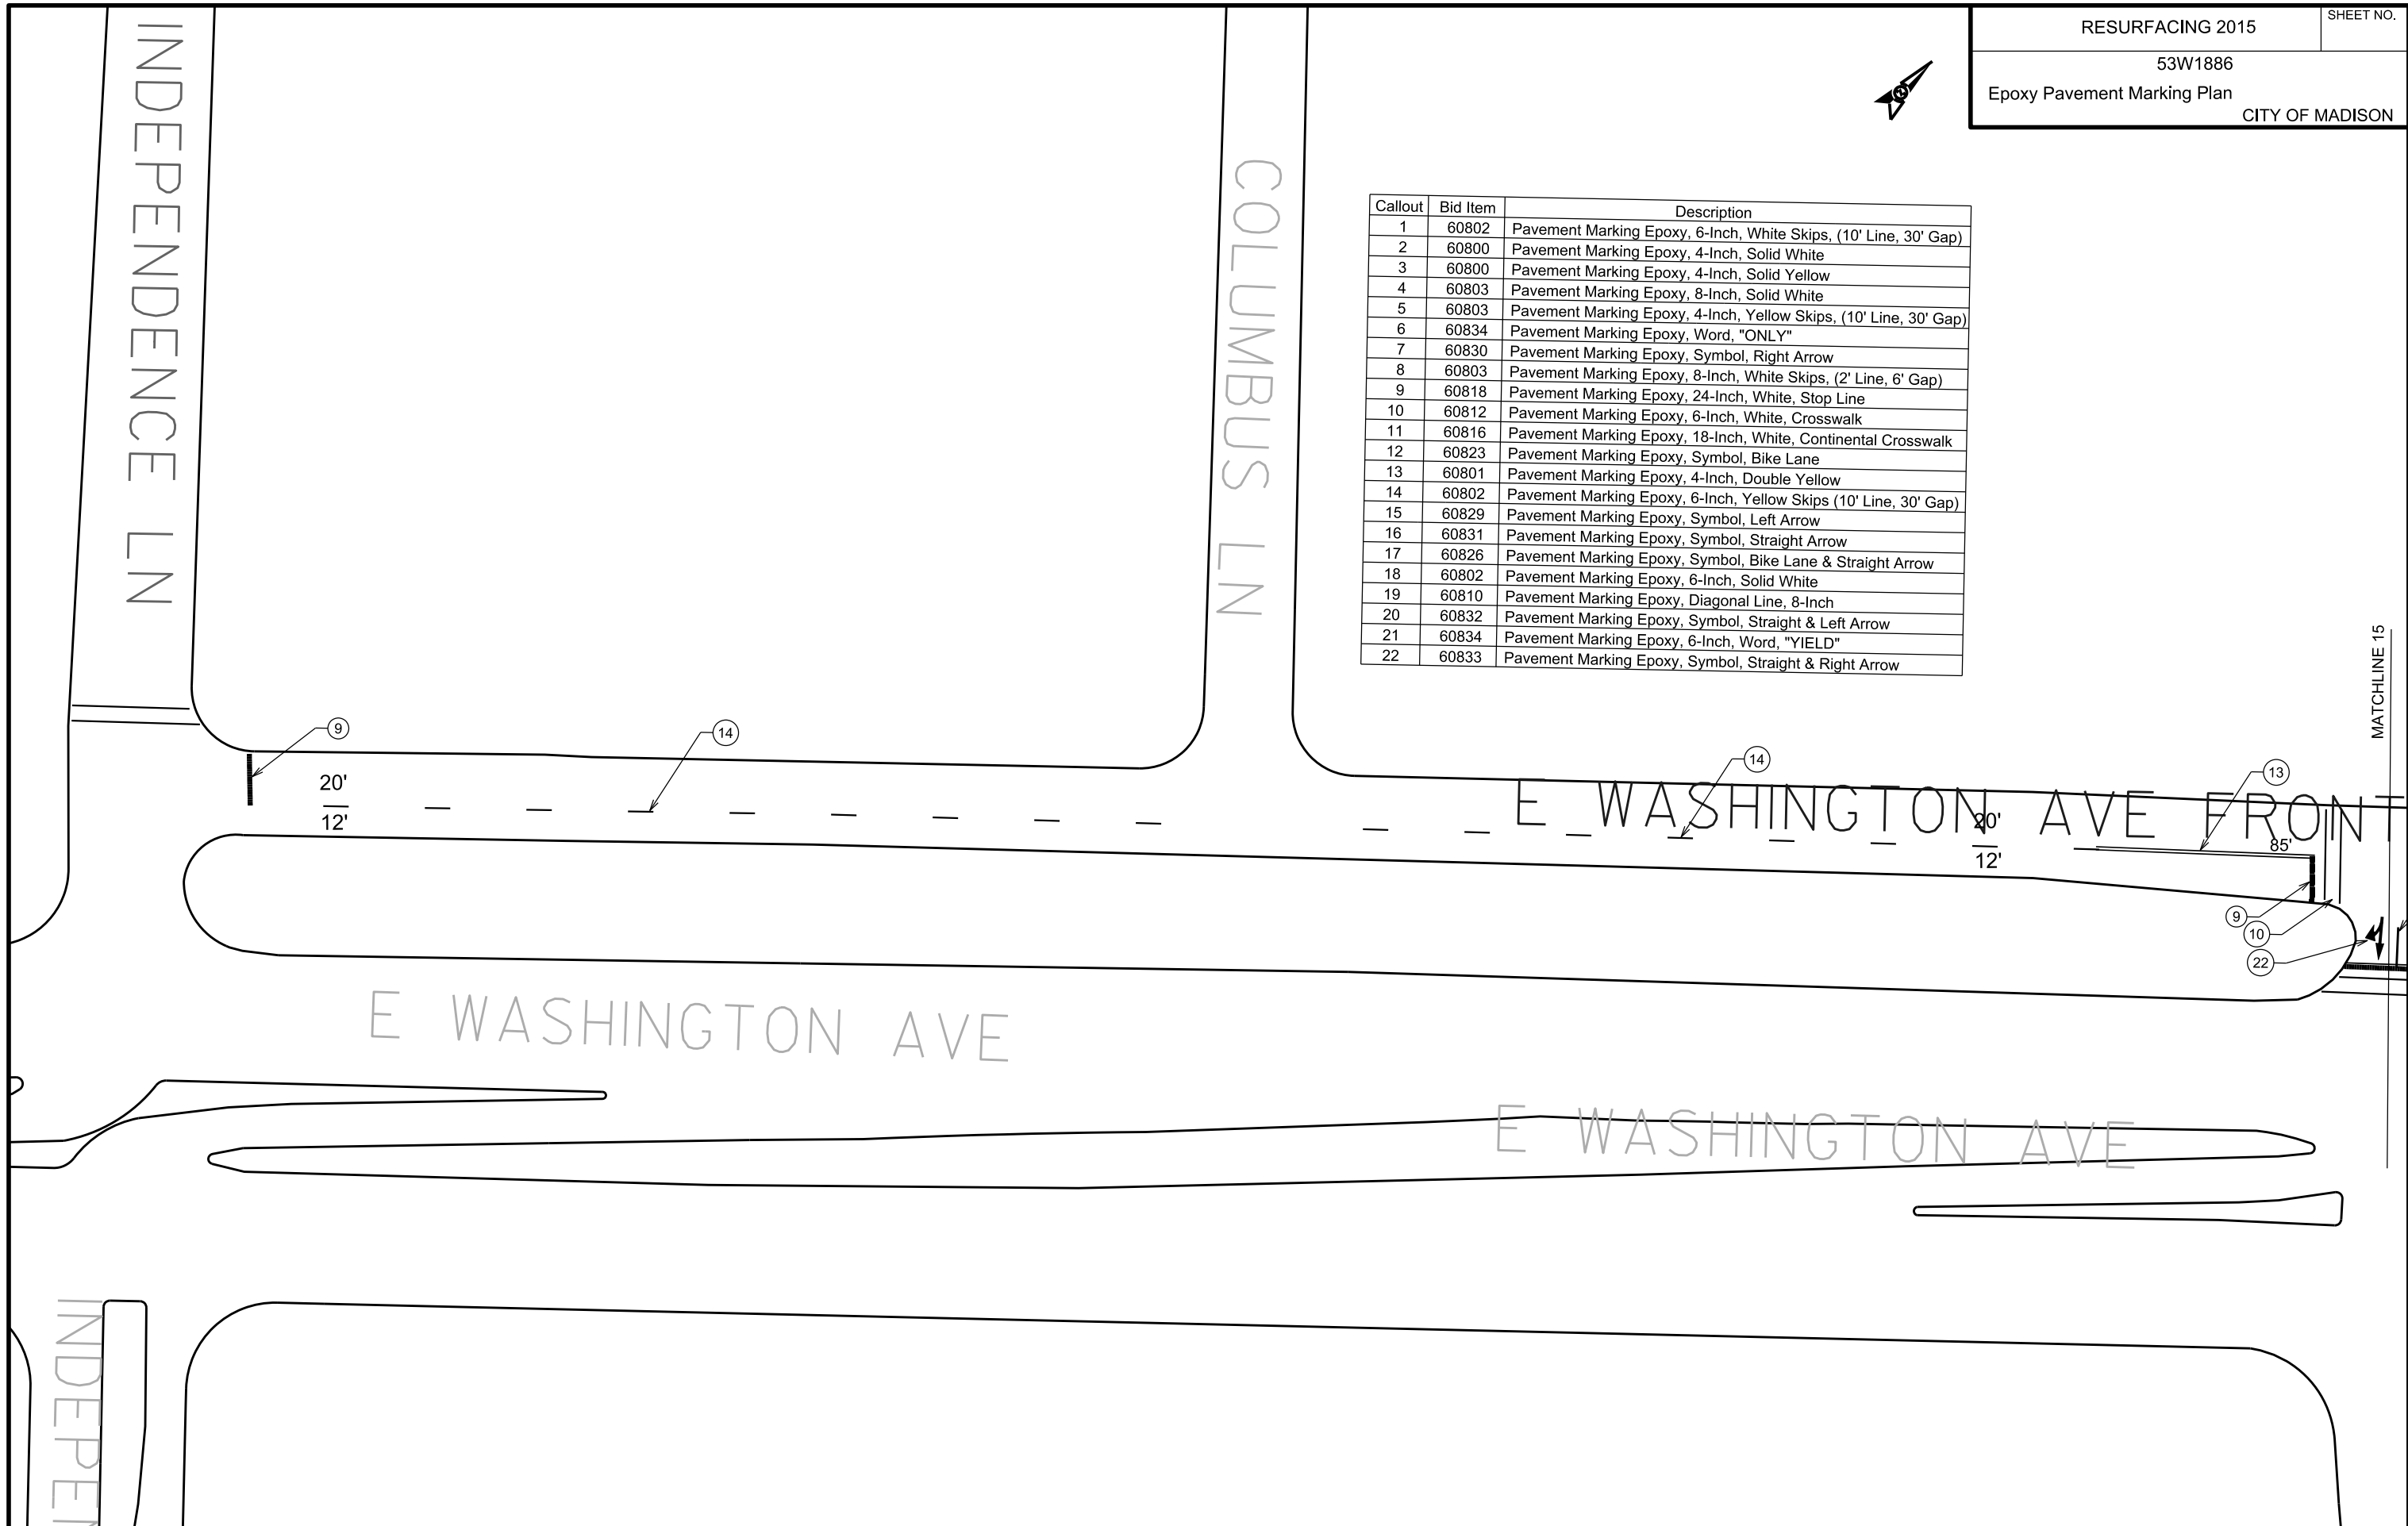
RESURFACING 2015

SHEET NO.

53W1886

Epoxy Pavement Marking Plan

CITY OF MADISON

| Callout | Bid Item | Description |
|---|---|---|
| 1 | 60802 | Pavement Marking Epoxy, 6-Inch, White Skips, (10' Line, 30' Gap) |
| 2 | 60800 | Pavement Marking Epoxy, 4-Inch, Solid White |
| 3 | 60800 | Pavement Marking Epoxy, 4-Inch, Solid Yellow |
| 4 | 60803 | Pavement Marking Epoxy, 8-Inch, Solid White |
| 5 | 60803 | Pavement Marking Epoxy, 4-Inch, Yellow Skips, (10' Line, 30' Gap) |
| 6 | 60834 | Pavement Marking Epoxy, Word, "ONLY" |
| 7 | 60830 | Pavement Marking Epoxy, Symbol, Right Arrow |
| 8 | 60803 | Pavement Marking Epoxy, 8-Inch, White Skips, (2' Line, 6' Gap) |
| 9 | 60818 | Pavement Marking Epoxy, 24-Inch, White, Stop Line |
| 10 | 60812 | Pavement Marking Epoxy, 6-Inch, White, Crosswalk |
| 11 | 60816 | Pavement Marking Epoxy, 18-Inch, White, Continental Crosswalk |
| 12 | 60823 | Pavement Marking Epoxy, Symbol, Bike Lane |
| 13 | 60801 | Pavement Marking Epoxy, 4-Inch, Double Yellow |
| 14 | 60802 | Pavement Marking Epoxy, 6-Inch, Yellow Skips (10' Line, 30' Gap) |
| 15 | 60829 | Pavement Marking Epoxy, Symbol, Left Arrow |
| 16 | 60831 | Pavement Marking Epoxy, Symbol, Straight Arrow |
| 17 | 60826 | Pavement Marking Epoxy, Symbol, Bike Lane & Straight Arrow |
| 18 | 60802 | Pavement Marking Epoxy, 6-Inch, Solid White |
| 19 | 60810 | Pavement Marking Epoxy, Diagonal Line, 8-Inch |
| 20 | 60832 | Pavement Marking Epoxy, Symbol, Straight & Left Arrow |
| 21 | 60834 | Pavement Marking Epoxy, 6-Inch, Word, "YIELD" |
| 22 | 60833 | Pavement Marking Epoxy, Symbol, Straight & Right Arrow |

INDEPENDENCE LN

COLUMBUS LN

MATCHLINE 15

9

14

20'

12'

14

13

E WASHINGTON AVE FRONT

20'

12'

85'

9

10

22

E WASHINGTON AVE

E WASHINGTON AVE

INDEPEN